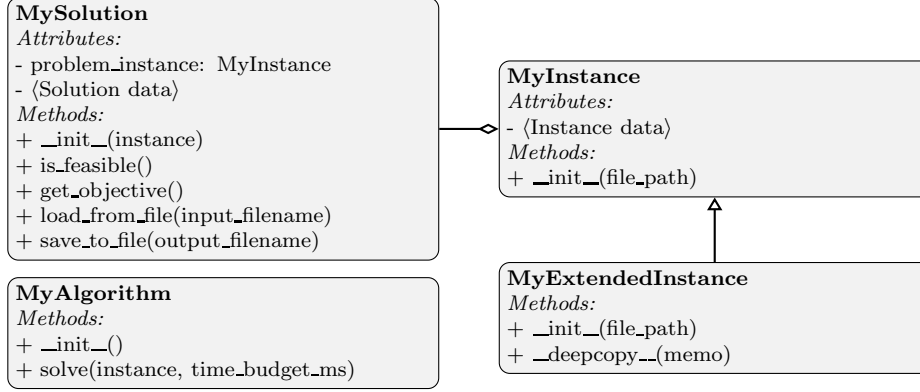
**MySolution**
*Attributes:*
- problem_instance: MyInstance
- ⟨Solution data⟩
*Methods:*
+ __init__(instance)
+ is_feasible()
+ get_objective()
+ load_from_file(input_filename)
+ save_to_file(output_filename)

**MyInstance**
*Attributes:*
- ⟨Instance data⟩
*Methods:*
+ __init__(file_path)

**MyAlgorithm**
*Methods:*
+ __init__()
+ solve(instance, time_budget_ms)

**MyExtendedInstance**
*Methods:*
+ __init__(file_path)
+ __deepcopy__(memo)